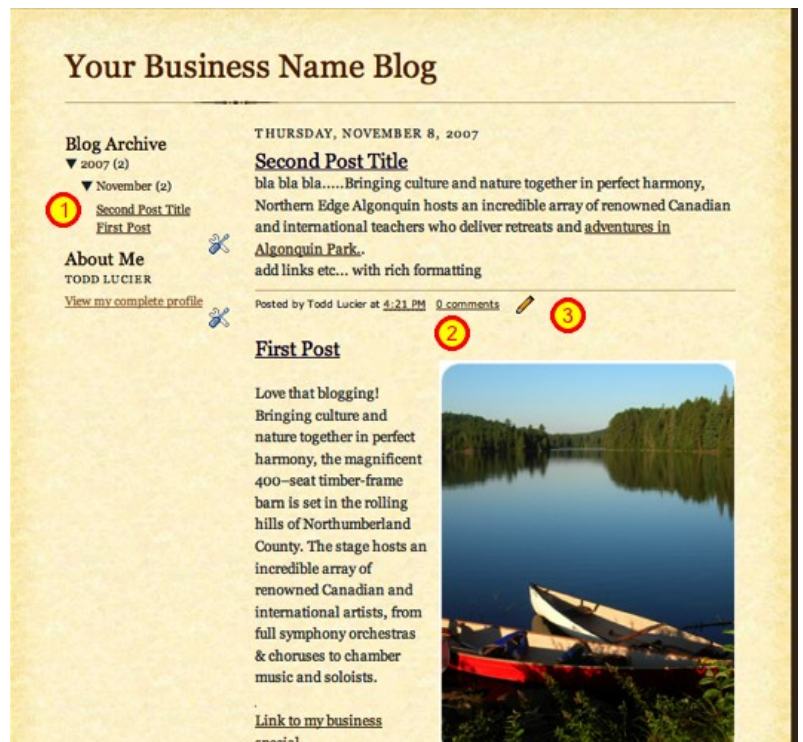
Your Business Name Blog

Blog Archive
▼ 2007 (2)
▼ November (2)
1
Second Post Title
First Post

About Me
TODD LUCIER
View my complete profile

THURSDAY, NOVEMBER 8, 2007

Second Post Title

bla bla bla.....Bringing culture and nature together in perfect harmony, Northern Edge Algonquin hosts an incredible array of renowned Canadian and international teachers who deliver retreats and adventures in Algonquin Park..
add links etc... with rich formatting

Posted by Todd Lucier at 4:21 PM 0 comments
2
3

First Post

Love that blogging! Bringing culture and nature together in perfect harmony, the magnificent 400-seat timber-frame barn is set in the rolling hills of Northumberland County. The stage hosts an incredible array of renowned Canadian and international artists, from full symphony orchestras & choruses to chamber music and soloists.

Link to my business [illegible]